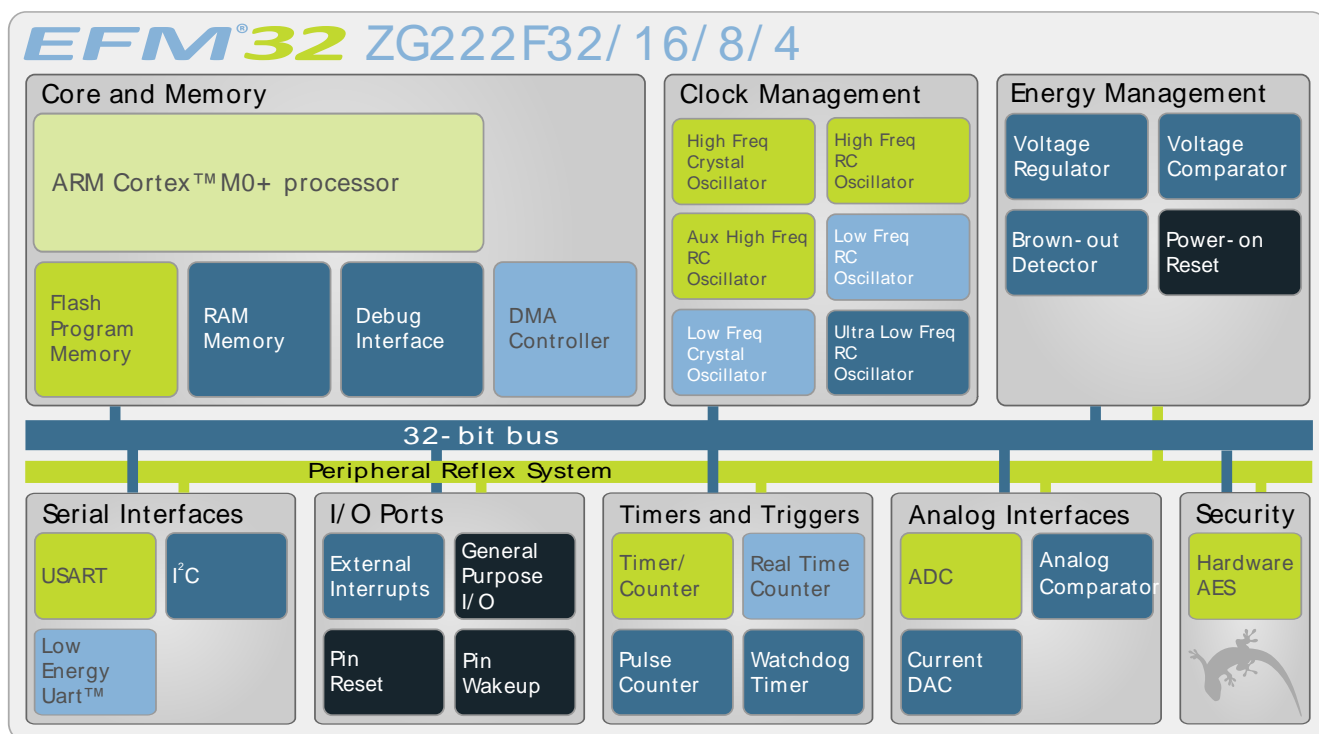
EFM®32 ZG222F32/16/8/4

Core and Memory

ARM Cortex™ M0+ processor

Flash Program Memory

RAM Memory

Debug Interface

DMA Controller

Clock Management

High Freq Crystal Oscillator

High Freq RC Oscillator

Aux High Freq RC Oscillator

Low Freq RC Oscillator

Low Freq Crystal Oscillator

Ultra Low Freq RC Oscillator

Energy Management

Voltage Regulator

Voltage Comparator

Brown-out Detector

Power-on Reset

32-bit bus

Peripheral Reflex System

Serial Interfaces

USART

$I^2C$

Low Energy Uart™

I/O Ports

External Interrupts

General Purpose I/O

Pin Reset

Pin Wakeup

Timers and Triggers

Timer/ Counter

Real Time Counter

Pulse Counter

Watchdog Timer

Analog Interfaces

ADC

Analog Comparator

Current DAC

Security

Hardware AES